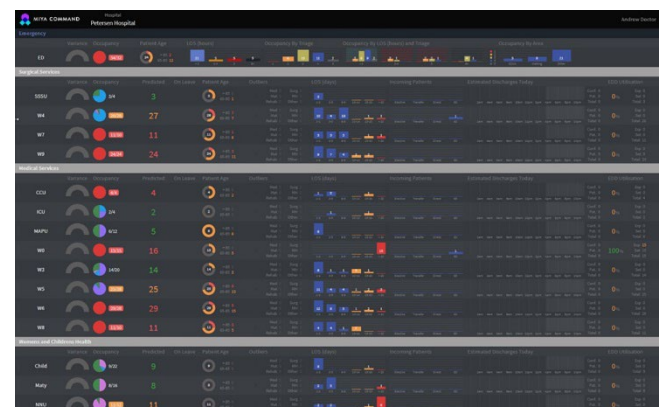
MIYA COMMAND Hospital Petersen Hospital

Andrew Dexter

Emergency

Variance Occupancy Patient Age LOS (Hours) Occupancy by Triage Occupancy by LOS (Hours) and Triage Occupancy by Area

ED

Surgical Services

Variance Occupancy Predicted On Leave Patient Age Outliers LOS (Days) Incoming Patients Estimated Discharges Today EDD Utilisation

SSSU 3

W4 27

W7 11

W9 24

Medical Services

Variance Occupancy Predicted On Leave Patient Age Outliers LOS (Days) Incoming Patients Estimated Discharges Today EDD Utilisation

CCU 4

ICU 2

MAPU 5

W0 16 100%

W3 14

W5 25

W6 29

W8 11

Womens and Childrens Health

Variance Occupancy Predicted Patient Age LOS (Days) Incoming Patients Estimated Discharges Today EDD Utilisation

Child 9

Maty 8

NNU 11